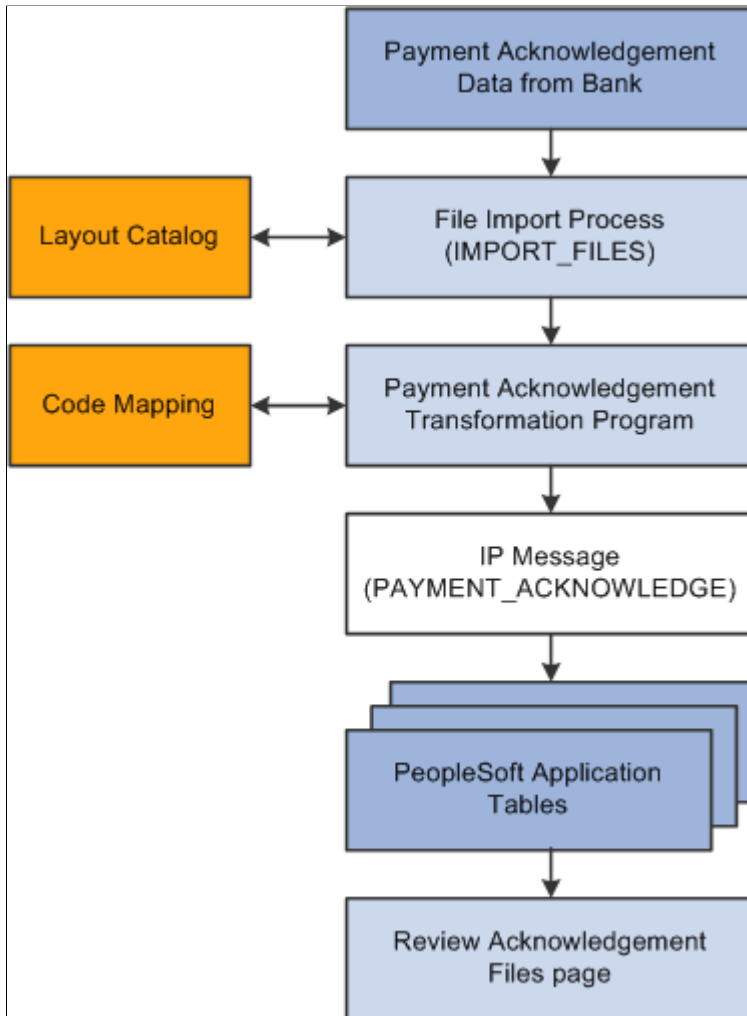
Payment Acknowledgement Data from Bank

Layout Catalog

File Import Process (IMPORT_FILES)

Code Mapping

Payment Acknowledgement Transformation Program

IP Message (PAYMENT_ACKNOWLEDGE)

PeopleSoft Application Tables

Review Acknowledgement Files page